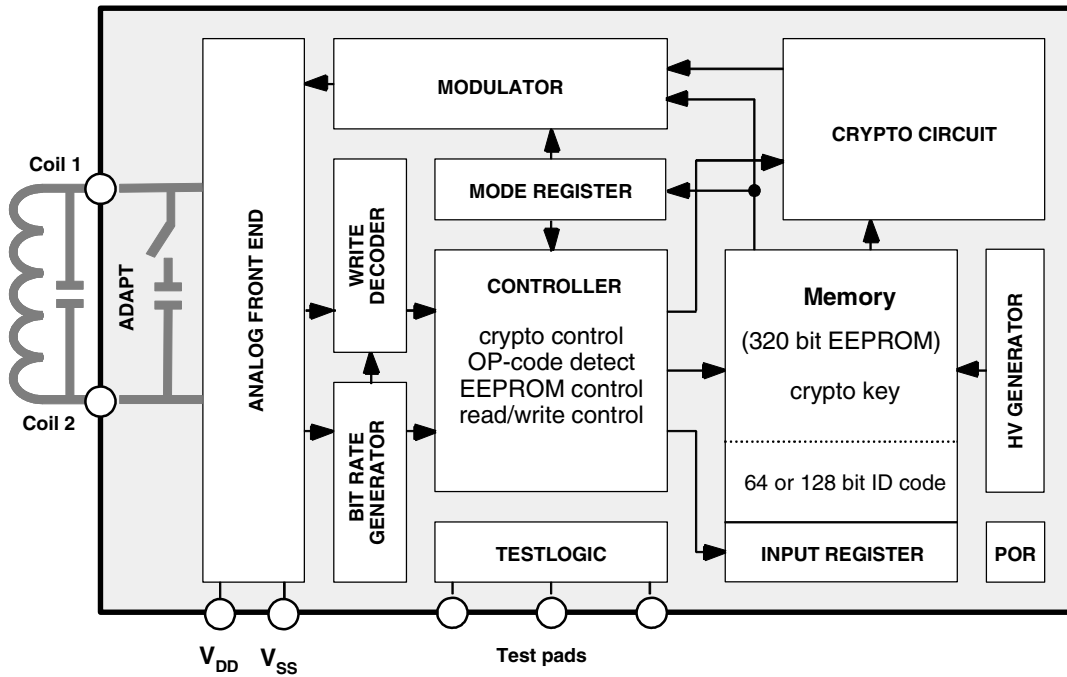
MODULATOR

CRYPTO CIRCUIT

Coil 1

MODE REGISTER

ADAPT

ANALOG FRONT END

WRITE DECODER

CONTROLLER

crypto control
OP-code detect
EEPROM control
read/write control

Memory

(320 bit EEPROM)

crypto key

64 or 128 bit ID code

HV GENERATOR

Coil 2

BIT RATE GENERATOR

TESTLOGIC

INPUT REGISTER

POR

$V_{DD}$ $V_{SS}$

Test pads